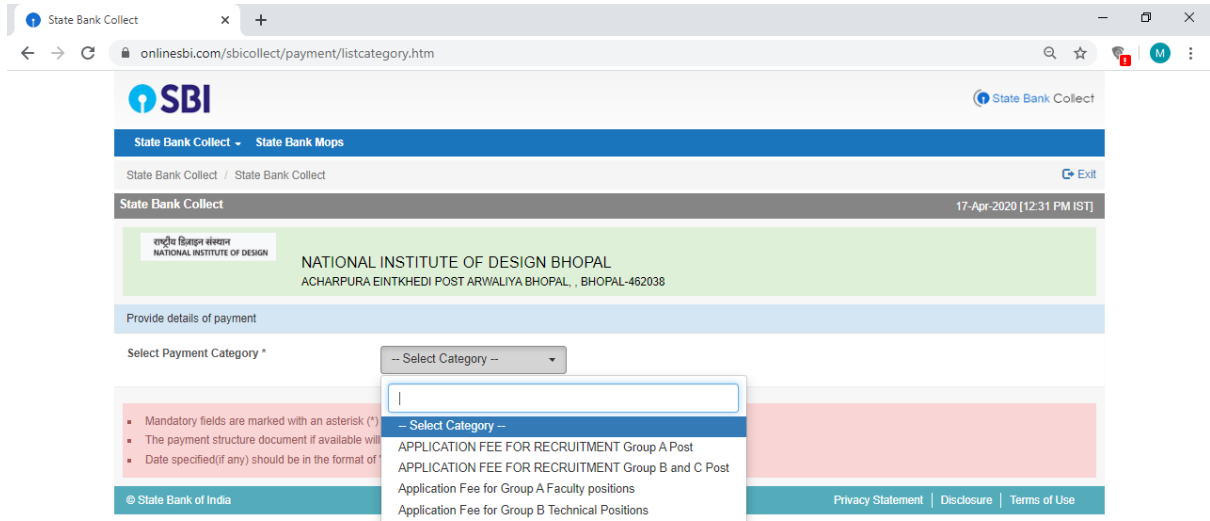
State Bank Collect ×
+

onlinesbi.com/sbicollect/payment/listcategory.htm

M

SBI

State Bank Collect

State Bank Collect ▾ State Bank Mops

State Bank Collect / State Bank Collect

Exit

State Bank Collect

17-Apr-2020 [12:31 PM IST]

राष्ट्रीय डिज़ाइन संस्थान
NATIONAL INSTITUTE OF DESIGN

NATIONAL INSTITUTE OF DESIGN BHOPAL
ACHARPURA EINTKHEDI POST ARWALIYA BHOPAL, , BHOPAL-462038

Provide details of payment

Select Payment Category *

-- Select Category --

-- Select Category --
APPLICATION FEE FOR RECRUITMENT Group A Post
APPLICATION FEE FOR RECRUITMENT Group B and C Post
Application Fee for Group A Faculty positions
Application Fee for Group B Technical Positions

Mandatory fields are marked with an asterisk (*)
The payment structure document if available will
Date specified(if any) should be in the format of "

© State Bank of India

Privacy Statement | Disclosure | Terms of Use